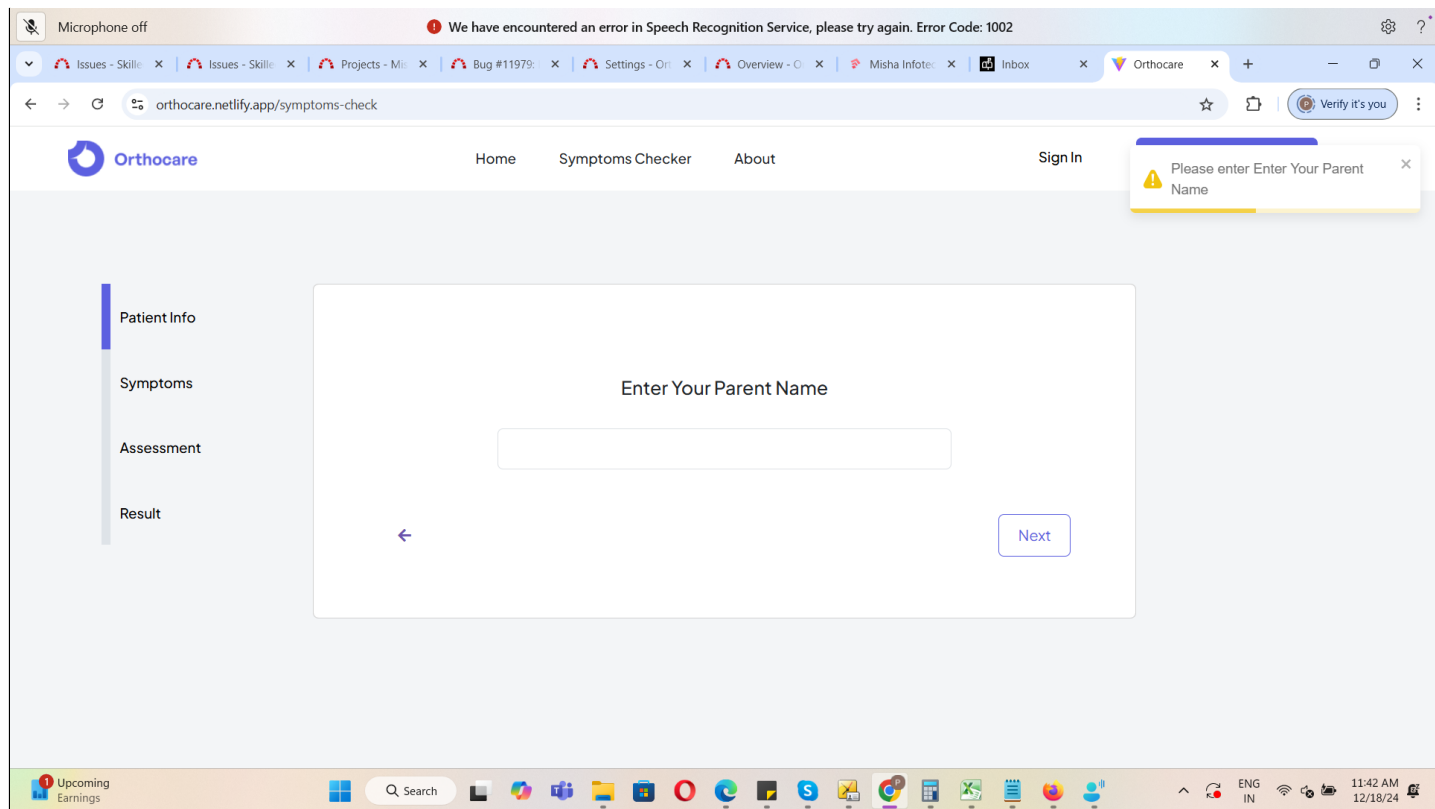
Microphone off

We have encountered an error in Speech Recognition Service, please try again. Error Code: 1002

Issues - Skille
Issues - Skille
Projects - Mi
Bug #11979:
Settings - Or
Overview - O
Misha Infotec
Inbox
Orthocare

orthocare.netlify.app/symptoms-check

Verify it's you

Orthocare

Home Symptoms Checker About

Sign In

Please enter Enter Your Parent Name

Patient Info

Symptoms

Assessment

Result

Enter Your Parent Name

Next

1 Upcoming Earnings

Search

ENG IN

11:42 AM 12/18/24